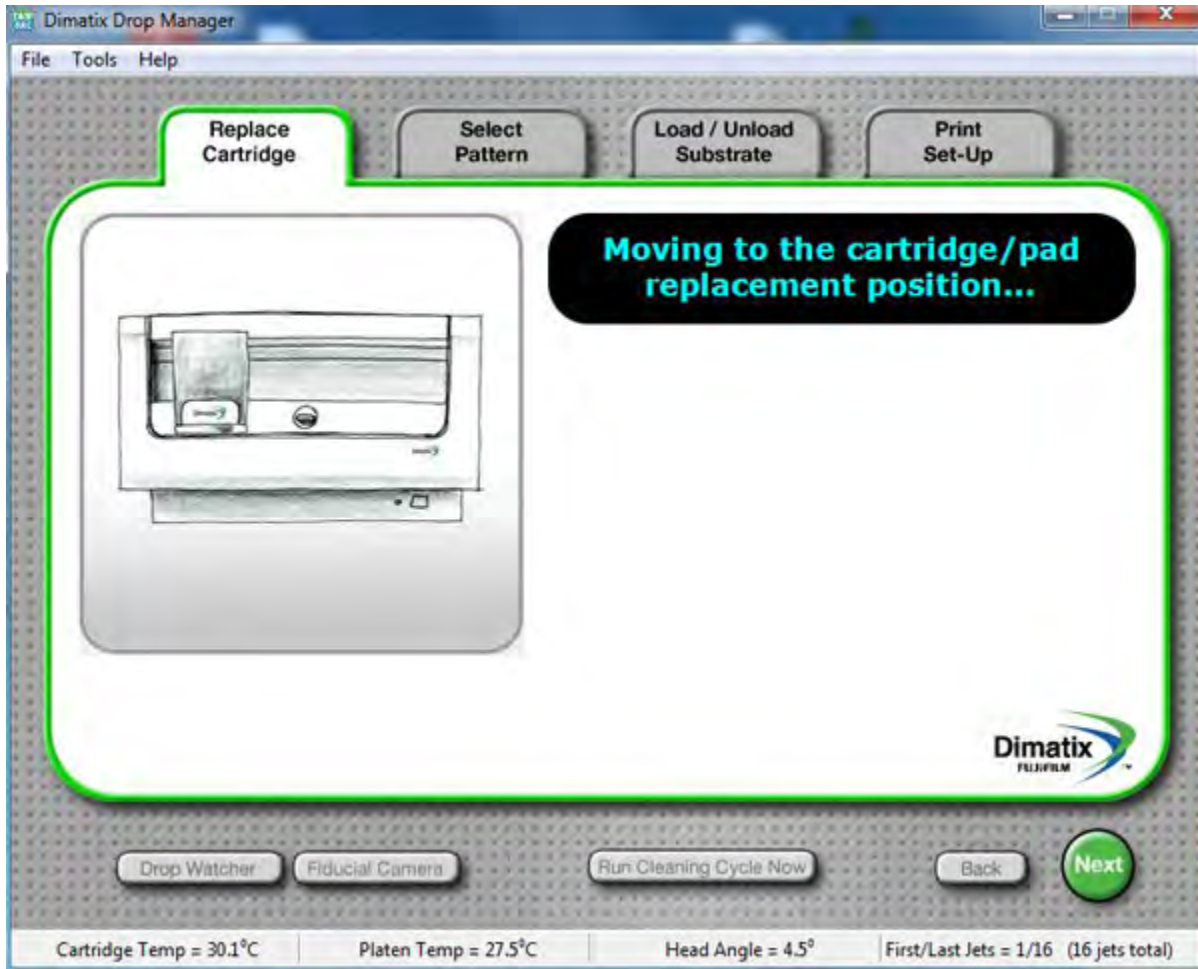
Dimatix Drop Manager

File Tools Help

Replace Cartridge

Select Pattern

Load / Unload Substrate

Print Set-Up

Moving to the cartridge/pad replacement position...

Dimatix FUJIFILM

Drop Watcher

Fiducial Camera

Run Cleaning Cycle Now

Back

Next

Cartridge Temp = 30.1°C | Platen Temp = 27.5°C | Head Angle = 4.5° | First/Last Jets = 1/16 (16 jets total)